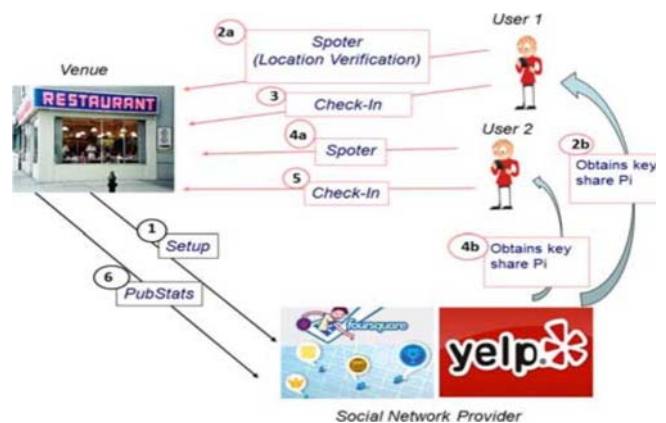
User 1

2a

Spoter
(Location Verification)

Venue

RESTAURANT

3

Check-In

4a

Spoter

User 2

2b

Obtains key share Pi

5

Check-In

1

Setup

4b

Obtains key share Pi

6

PubStats

foursquare

yelp

Social Network Provider